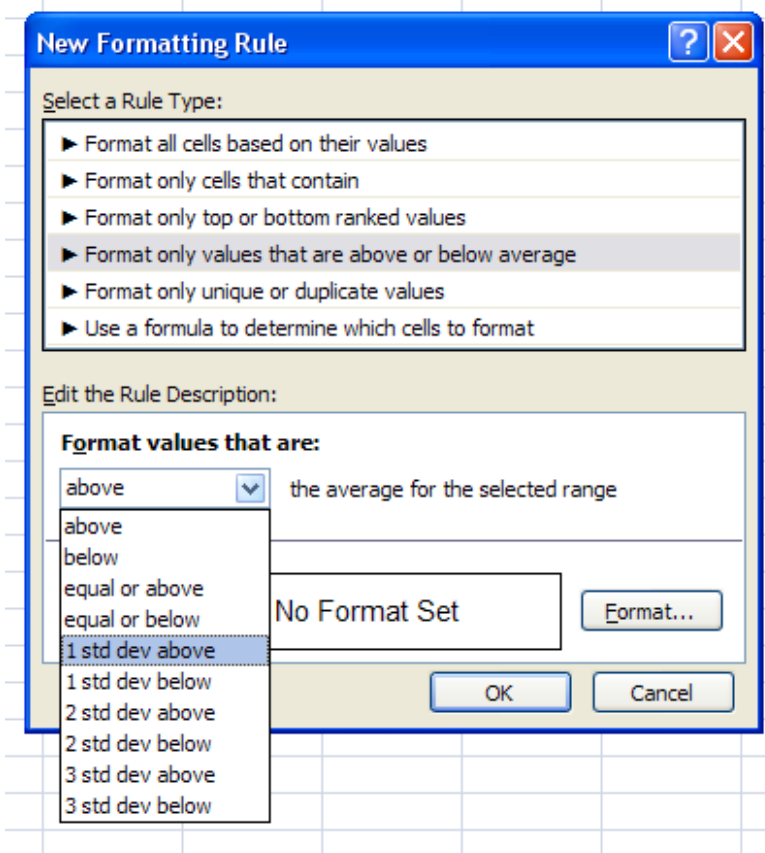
New Formatting Rule

?

Select a Rule Type:

► Format all cells based on their values
► Format only cells that contain
► Format only top or bottom ranked values
► Format only values that are above or below average
► Format only unique or duplicate values
► Use a formula to determine which cells to format

Edit the Rule Description:

Format values that are:

above the average for the selected range

above
below
equal or above
equal or below
1 std dev above
1 std dev below
2 std dev above
2 std dev below
3 std dev above
3 std dev below

No Format Set

Format...

OK

Cancel